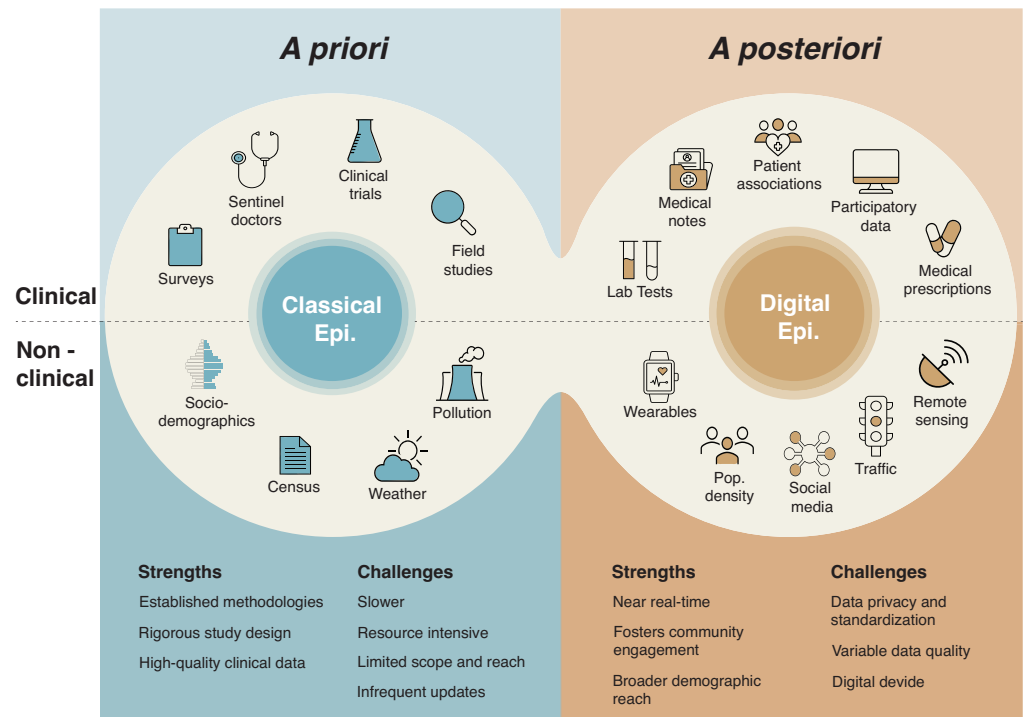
A priori

A posteriori

Clinical

Non - clinical

Sentinel doctors

Clinical trials

Surveys

Field studies

Classical Epi.

Socio-demographics

Census

Weather

Pollution

Medical notes

Patient associations

Participatory data

Lab Tests

Medical prescriptions

Digital Epi.

Wearables

Pop. density

Social media

Traffic

Remote sensing

Strengths
Established methodologies
Rigorous study design
High-quality clinical data

Challenges
Slower
Resource intensive
Limited scope and reach
Infrequent updates

Strengths
Near real-time
Fosters community engagement
Broader demographic reach

Challenges
Data privacy and standardization
Variable data quality
Digital devide